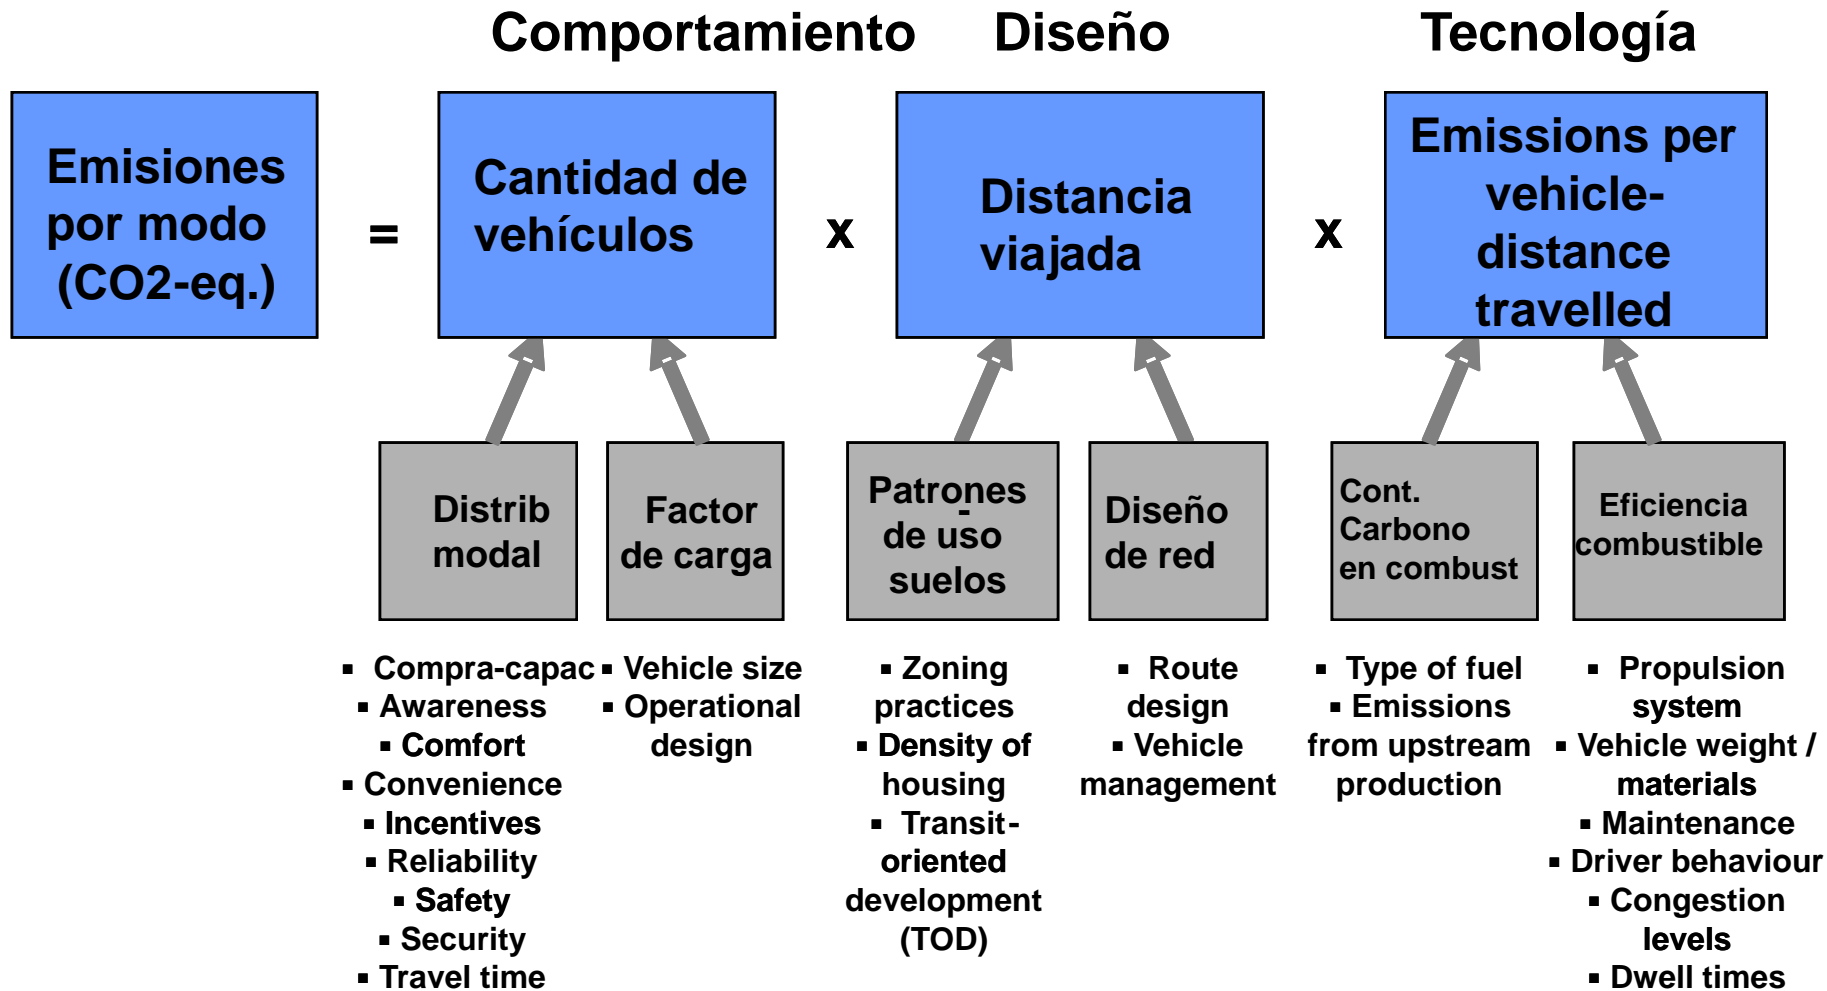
Comportamiento Diseño Tecnología

Emisiones por modo (CO2-eq.) = Cantidad de vehículos x Distancia viajada x Emissions per vehicle-distance travelled

Distrib modal

Factor de carga

Patrones de uso suelos

Diseño de red

Cont. Carbono en combust

Eficiencia combustible

▪ Compra-capac
▪ Awareness
▪ Comfort
▪ Convenience
▪ Incentives
▪ Reliability
▪ Safety
▪ Security
▪ Travel time

▪ Vehicle size
▪ Operational design

▪ Zoning practices
▪ Density of housing
▪ Transit-oriented development (TOD)

▪ Route design
▪ Vehicle management

▪ Type of fuel
▪ Emissions from upstream production

▪ Propulsion system
▪ Vehicle weight / materials
▪ Maintenance
▪ Driver behaviour
▪ Congestion levels
▪ Dwell times